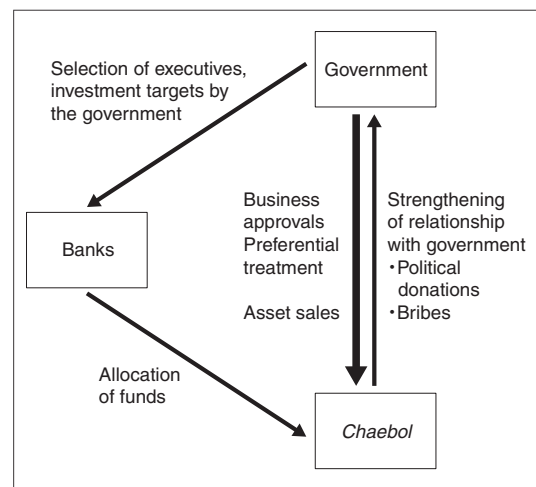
Selection of executives, investment targets by the government

Government

Banks

Business approvals
Preferential treatment

Asset sales

Strengthening of relationship with government
・Political donations
・Bribes

Allocation of funds

Chaebol